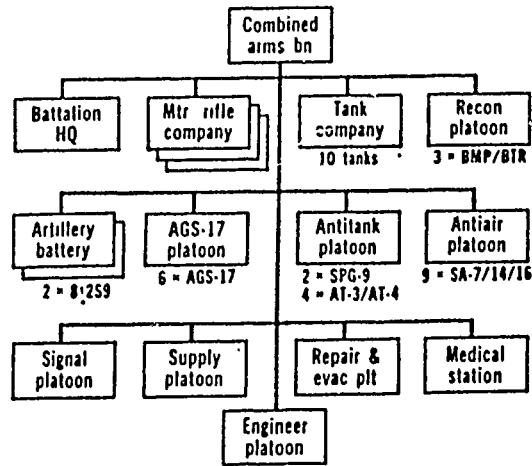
Combined arms bn

Battalion HQ

Mtr rifle company

Tank company
10 tanks

Recon platoon
3 = BMP/BTR

Artillery battery
2 = 2S9

AGS-17 platoon
6 = AGS-17

Antitank platoon
2 = SPG-9
4 = AT-3/AT-4

Antiair platoon
9 = SA-7/14/16

Signal platoon

Supply platoon

Repair & evac plt

Medical station

Engineer platoon